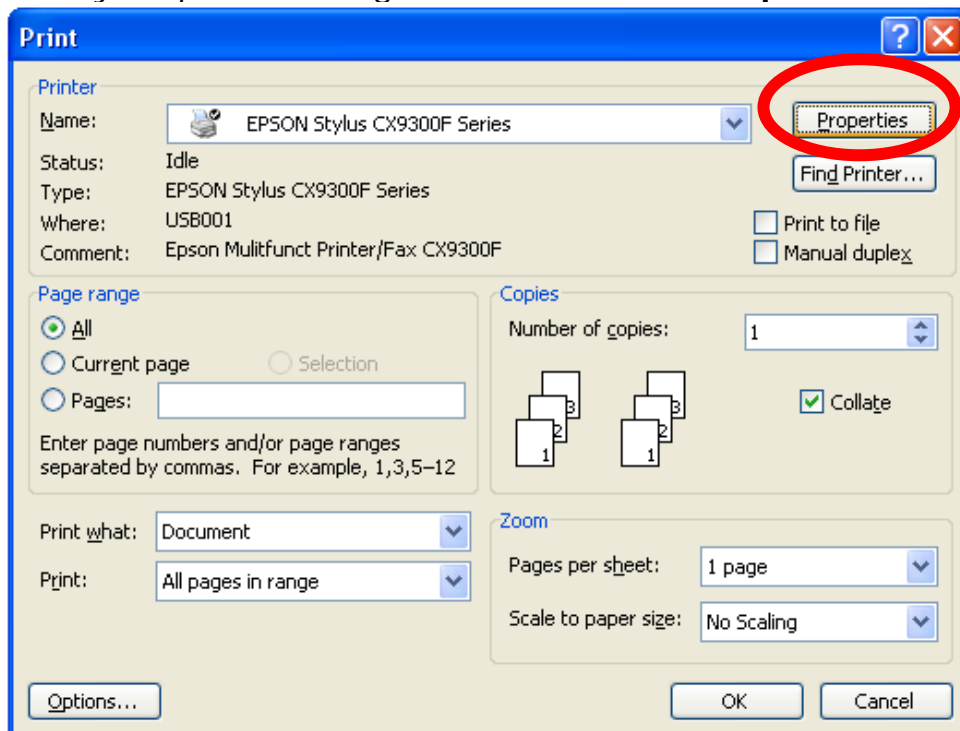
Print

?

Printer

Name: EPSON Stylus CX9300F Series

Properties

Status: Idle

Type: EPSON Stylus CX9300F Series

Where: USB001

Comment: Epson Mulitfunct Printer/Fax CX9300F

Find Printer...

Print to file

Manual duplex

Page range

All

Current page

Selection

Pages:

Enter page numbers and/or page ranges separated by commas. For example, 1,3,5–12

Copies

Number of copies: 1

3 2 1 3 2 1

Collate

Print what: Document

Print: All pages in range

Zoom

Pages per sheet: 1 page

Scale to paper size: No Scaling

Options...

OK

Cancel